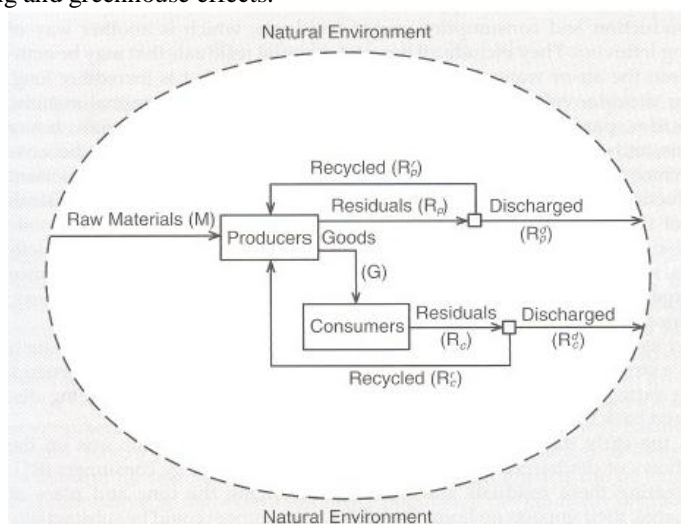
ng and greenhouse effects.

Natural Environment

Recycled ($R_p^r$)

Raw Materials (M)

Producers

Residuals ($R_p$)

Discharged ($R_p^d$)

Goods (G)

Consumers

Residuals ($R_c$)

Discharged ($R_c^d$)

Recycled ($R_c^r$)

Natural Environment